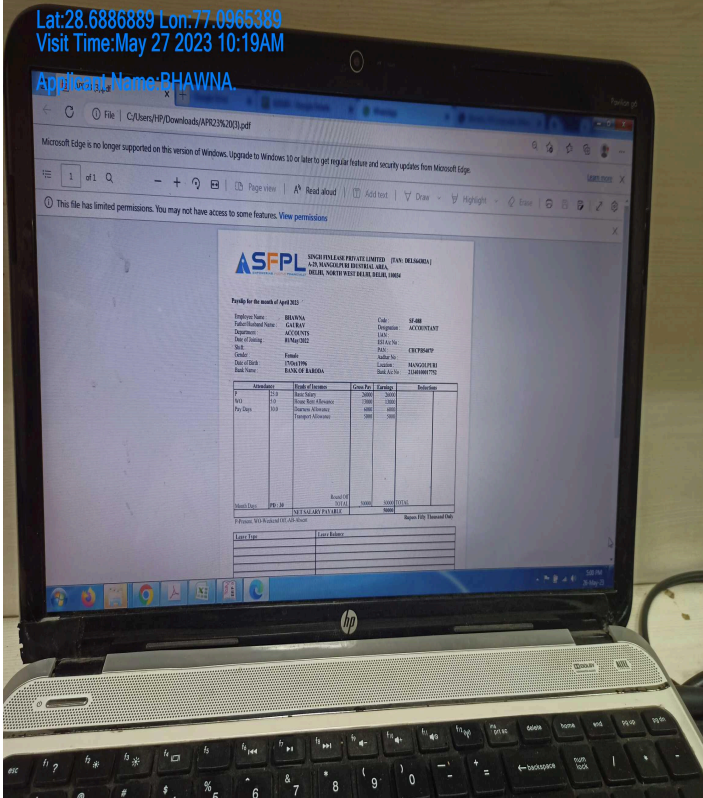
Lat:28.6886889 Lon:77.0965389
Visit Time:May 27 2023 10:19AM
Applicant Name:BHAWNA.

File | C:/Users/HP/Downloads/APR23%20(3).pdf

Microsoft Edge is no longer supported on this version of Windows. Upgrade to Windows 10 or later to get regular feature and security updates from Microsoft Edge. Learn more

1 of 1 Page view Read aloud Add text Draw Highlight Erase

This file has limited permissions. You may not have access to some features. View permissions

ASFPL SINGH FINLEASE PRIVATE LIMITED [TAN: DELS64382A] A-29, MANGOLPURI INDUSTRIAL AREA, DELHI, NORTH WEST DELHI, DELHI, 110034

Payslip for the month of April 2023

Employee Name: BHAWNA Code: SF-080
Father/Husband Name: GAURAV Designation: ACCOUNTANT
Department: ACCOUNTS UAN:
Date of Joining: 01/May/2022 ESI A/c No:
Shift: PAN: CECPB5487P
Gender: Female Aadhar No:
Date of Birth: 17/Oct/1996 Location: MANGOLPURI
Bank Name: BANK OF BARODA Bank A/c No: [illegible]

| Attendance | | Heads of Income | Gross Pay | Earnings | Deductions | |
|---|---|---|---|---|---|---|
| P | 25.0 | Basic Salary | 26000 | 26000 | | |
| W/O | 5.0 | House Rent Allowance | 13000 | 13000 | | |
| Pay Days | 30.0 | Dearness Allowance | 6000 | 6000 | | |
| | | Transport Allowance | 5000 | 5000 | | |
| | | Round Off | | | | |
| Month Days | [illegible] : 30 | TOTAL | 50000 | 50000 | TOTAL | |
| | | NET SALARY PAYABLE | | 50000 | | |

P-Present, WO-Weekend Off, AB-Absent Rupees Fifty Thousand Only

| Leave Type | Leave Balance |
|---|---|

hp

esc delete home end pg up pg dn backspace num lock